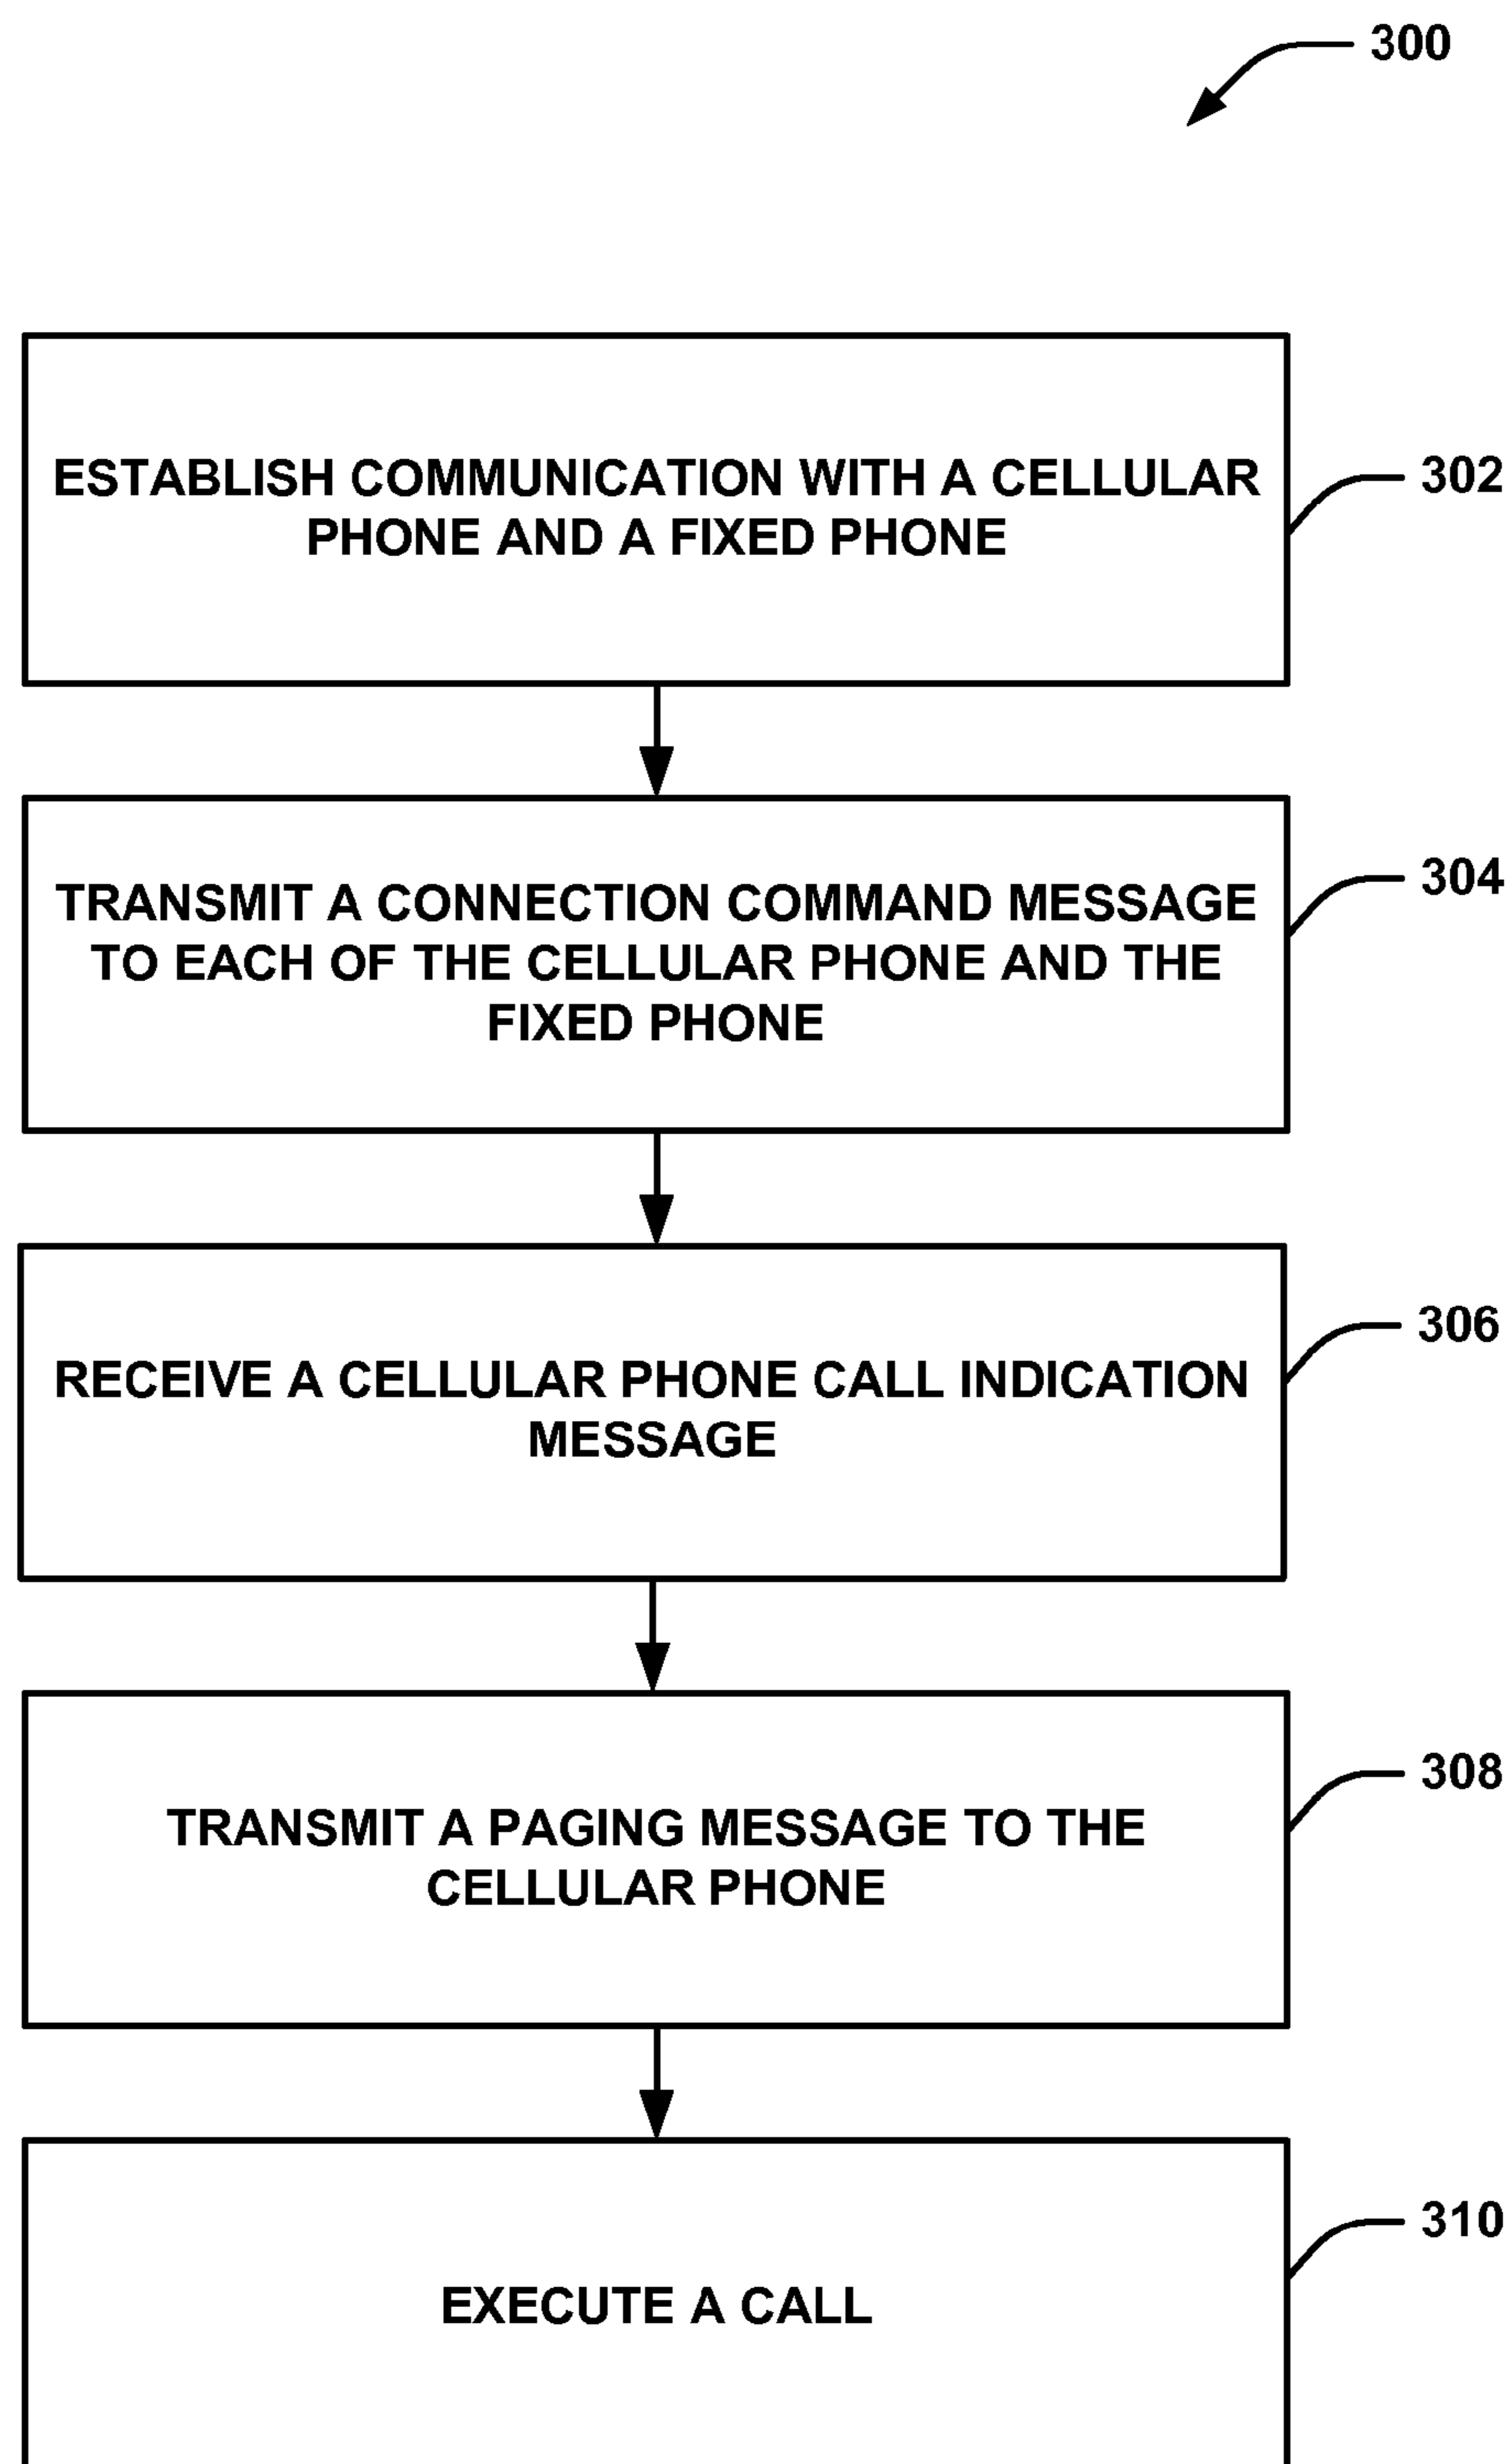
300

ESTABLISH COMMUNICATION WITH A CELLULAR PHONE AND A FIXED PHONE

302

TRANSMIT A CONNECTION COMMAND MESSAGE TO EACH OF THE CELLULAR PHONE AND THE FIXED PHONE

304

RECEIVE A CELLULAR PHONE CALL INDICATION MESSAGE

306

TRANSMIT A PAGING MESSAGE TO THE CELLULAR PHONE

308

EXECUTE A CALL

310